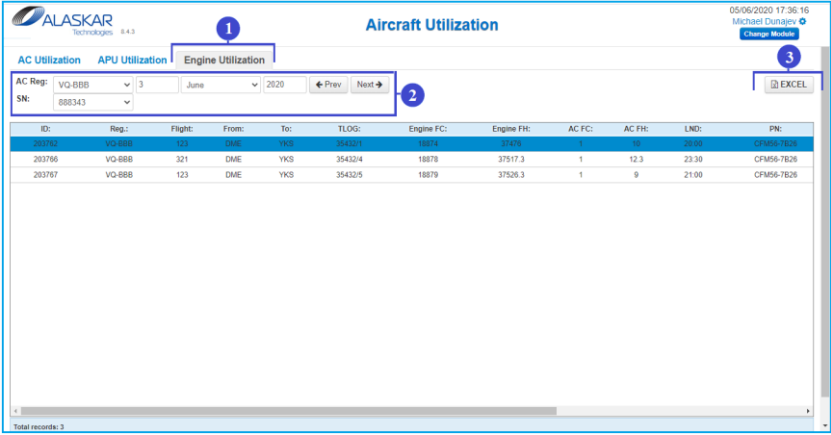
ALASKAR Technologies 6.4.3

Aircraft Utilization

05/06/2020 17:36:16
Michael Dunajev
Change Module

1

AC Utilization APU Utilization Engine Utilization

3

AC Reg: VQ-BBB 3 June 2020 ← Prev Next →
SN: 888343

2

EXCEL

| ID: | Reg.: | Flight: | From: | To: | TLOG: | Engine FC: | Engine FH: | AC FC: | AC FH: | LND: | PN: |
|---|---|---|---|---|---|---|---|---|---|---|---|
| 203762 | VQ-BBB | 123 | DME | YKS | 35432/1 | 18874 | 37476 | 1 | 10 | 20:00 | CFM56-7B26 |
| 203766 | VQ-BBB | 321 | DME | YKS | 35432/4 | 18878 | 37517.3 | 1 | 12.3 | 23:30 | CFM56-7B26 |
| 203767 | VQ-BBB | 123 | DME | YKS | 35432/5 | 18879 | 37526.3 | 1 | 9 | 21:00 | CFM56-7B26 |

Total records: 3